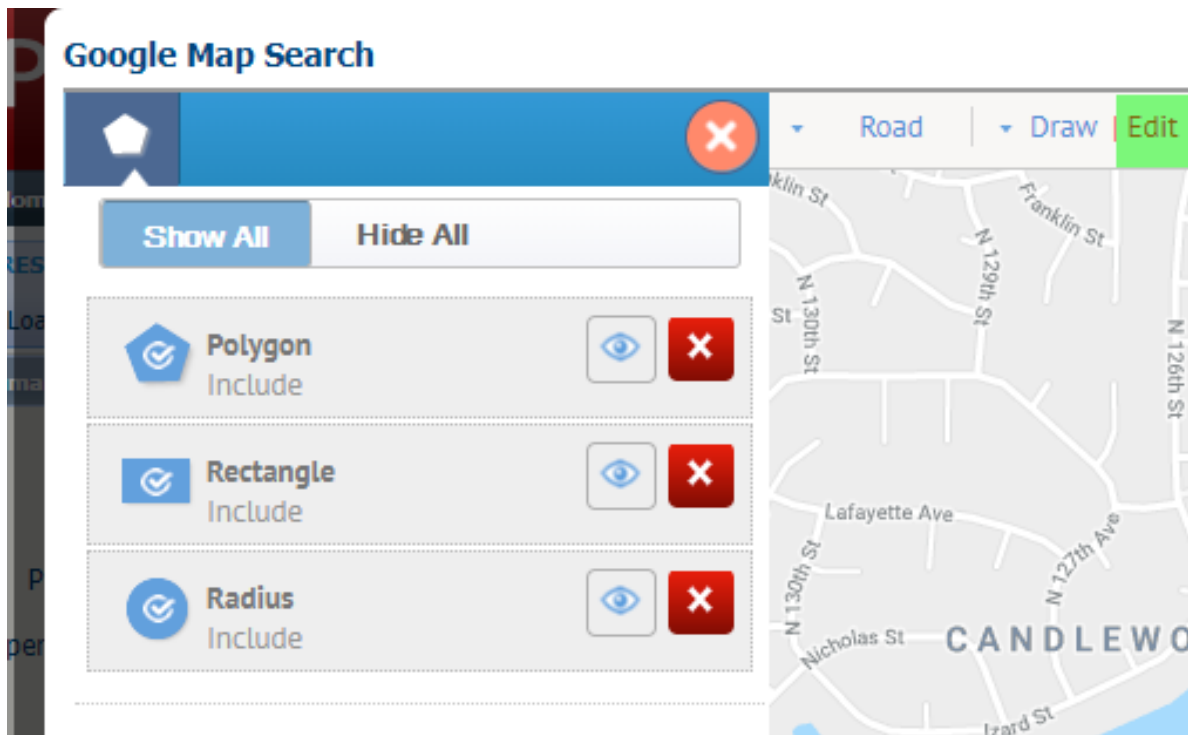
Google Map Search

Road | Draw | Edit

Show All | Hide All

Polygon
Include

Rectangle
Include

Radius
Include

Franklin St
Franklin St
N 129th St
N 130th St
St
N 126th St
Lafayette Ave
N 127th Ave
N 130th St
Nicholas St
CANDLEWO
Izard St